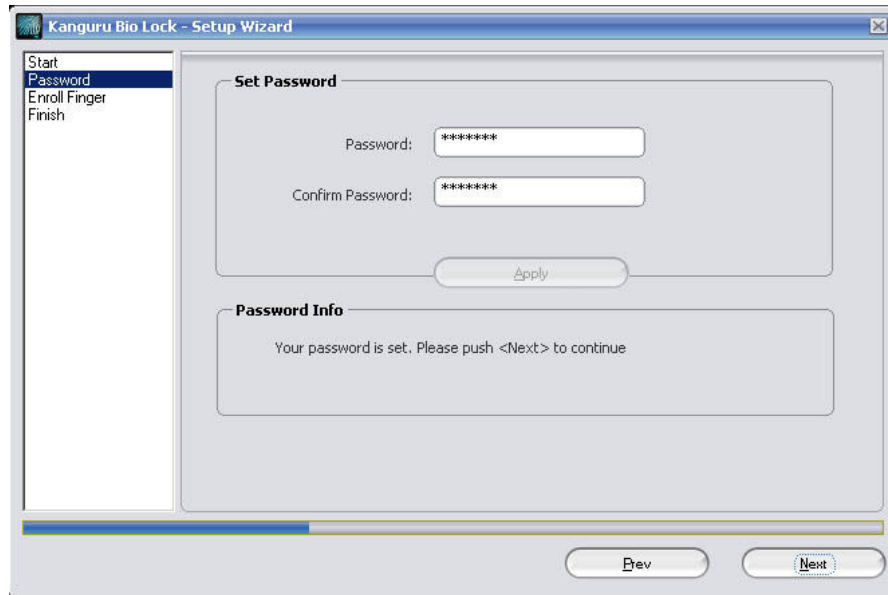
Kanguru Bio Lock - Setup Wizard

Start
Password
Enroll Finger
Finish

Set Password

Password: *******

Confirm Password: *******

Apply

Password Info

Your password is set. Please push <Next> to continue

Prev

Next